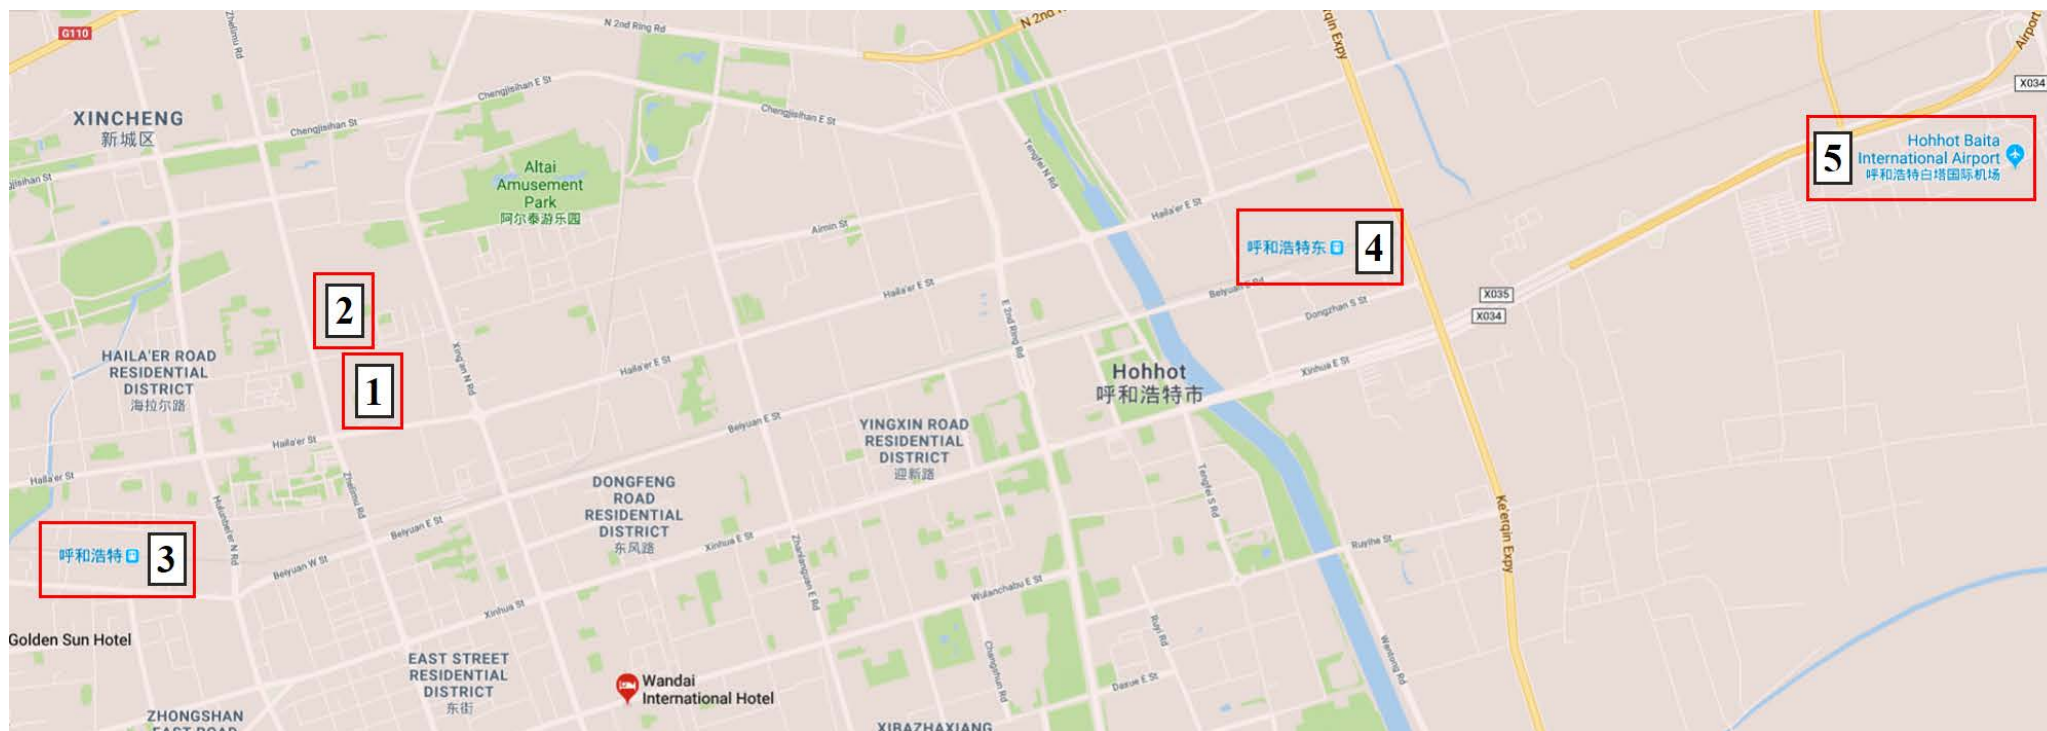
G110
N 2nd Ring Rd
N 2nd
Airport
X034
XINCHENG
新城区
Chengjisihan E St
Chengjisihan St
Chengjisihan E St
Altai Amusement Park
阿尔泰游乐园
Aimin St
Hailai'er E St
Tengfei N Rd
Hohhot Baita International Airport
呼和浩特白塔国际机场
5
呼和浩特东
4
2
1
HAILA'ER ROAD RESIDENTIAL DISTRICT
海拉尔路
Hailai'er E St
Hailai'er E St
Beiyuan E St
Dongzhan S St
X035
X034
Hohhot
呼和浩特市
Xinhua E St
Hailai'er St
Hailai'er St
YINGXIN ROAD RESIDENTIAL DISTRICT
迎新路
DONGFENG ROAD RESIDENTIAL DISTRICT
东风路
Beiyuan E St
Xinhua E St
呼和浩特
3
Beiyuan W St
Xinhua St
Wulanchabu E St
Ruyihe St
Ke'erqin Expy
Golden Sun Hotel
EAST STREET RESIDENTIAL DISTRICT
东街
Wandai International Hotel
ZHONGSHAN
XIBAZHAXIANG
Daxue E St